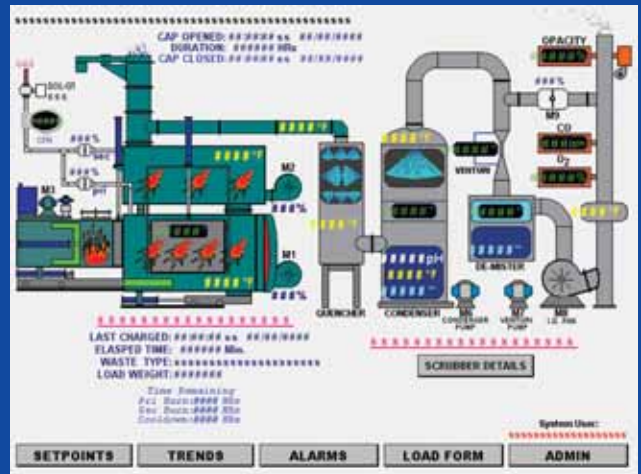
CAP OPENED: ##:##:## xx ##/##/####
DURATION: ###### HRs
CAP CLOSED: ##:##:## xx ##/##/####

SOL-01

ON

###%
SEC
###%
PRI
M3

####°F
M2
###%
M1
###%

QUENCHER
CONDENSER
VENTURI
DE-MISTER

OPACITY
###%
M9
CO
$O_2$
####pH
M6
CONDENSER PUMP
M7
VENTURI PUMP
M8
I.D. FAN

LAST CHARGED: ##:##:## xx ##/##/####
ELAPSED TIME: ###### Min.
WASTE TYPE: ####################
LOAD WEIGHT: #######

Time Remaining
Pri Burn: #### Min
Sec Burn: #### Min
Cooldown: #### Min

SCRUBBER DETAILS

System User:

SETPOINTS
TRENDS
ALARMS
LOAD FORM
ADMIN